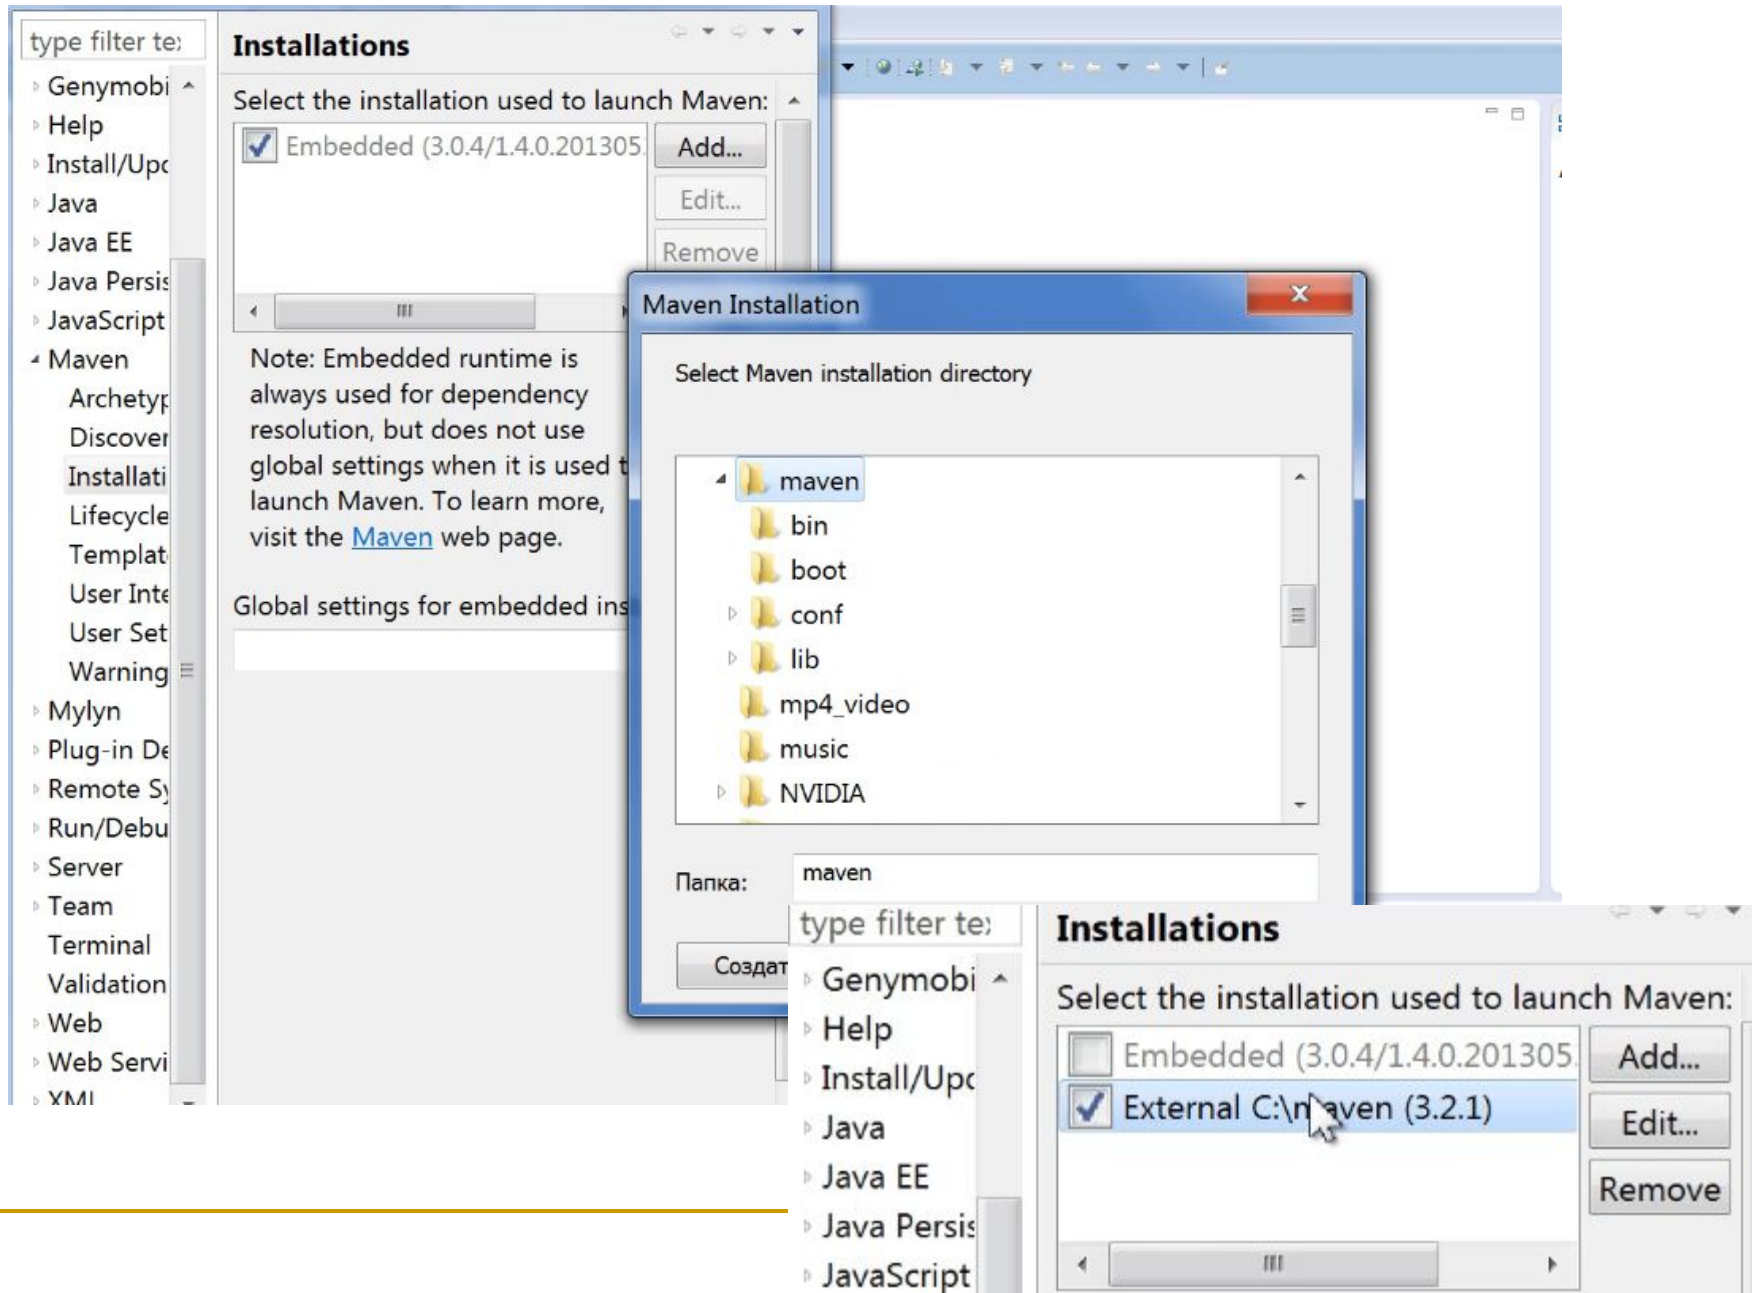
type filter te:

Genymobi
Help
Install/Upc
Java
Java EE
Java Persis
JavaScript
Maven
Archetyp
Discover
Installati
Lifecycle
Templat
User Inte
User Set
Warning
Mylyn
Plug-in De
Remote Sy
Run/Debu
Server
Team
Terminal
Validation
Web
Web Servi
XML

Installations

Select the installation used to launch Maven:

Embedded (3.0.4/1.4.0.201305

Add...
Edit...
Remove

Note: Embedded runtime is always used for dependency resolution, but does not use global settings when it is used t launch Maven. To learn more, visit the Maven web page.

Global settings for embedded ins

Maven Installation

Select Maven installation directory

maven
bin
boot
conf
lib
mp4_video
music
NVIDIA

Папка: maven

Создат

type filter te:

Genymobi
Help
Install/Upc
Java
Java EE
Java Persis
JavaScript

Installations

Select the installation used to launch Maven:

Embedded (3.0.4/1.4.0.201305
External C:\maven (3.2.1)

Add...
Edit...
Remove